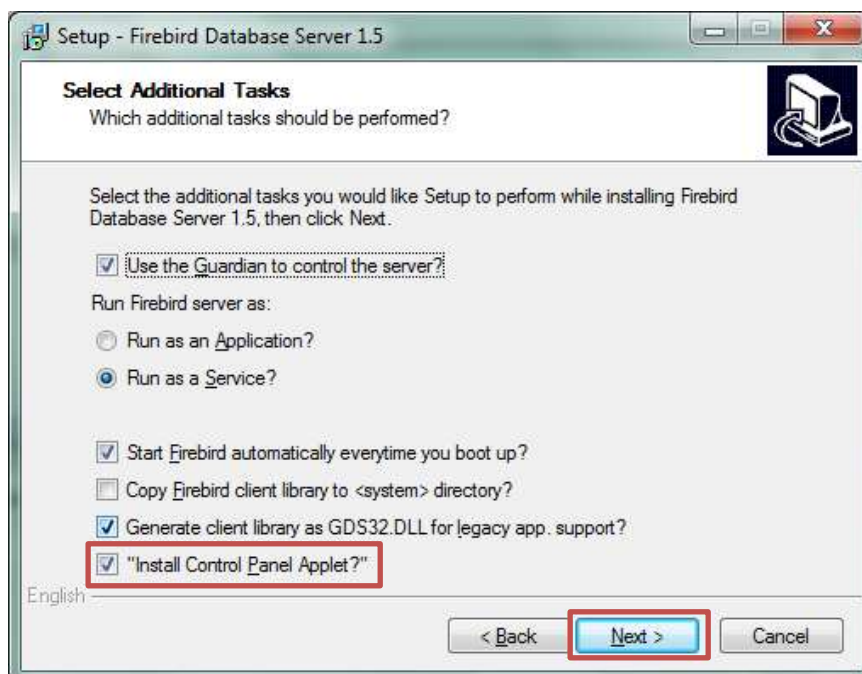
Setup - Firebird Database Server 1.5

Select Additional Tasks
Which additional tasks should be performed?

Select the additional tasks you would like Setup to perform while installing Firebird Database Server 1.5, then click Next.

Use the Guardian to control the server?

Run Firebird server as:

Run as an Application?

Run as a Service?

Start Firebird automatically everytime you boot up?

Copy Firebird client library to <system> directory?

Generate client library as GDS32.DLL for legacy app. support?

"Install Control Panel Applet?"

English

< Back

Next >

Cancel